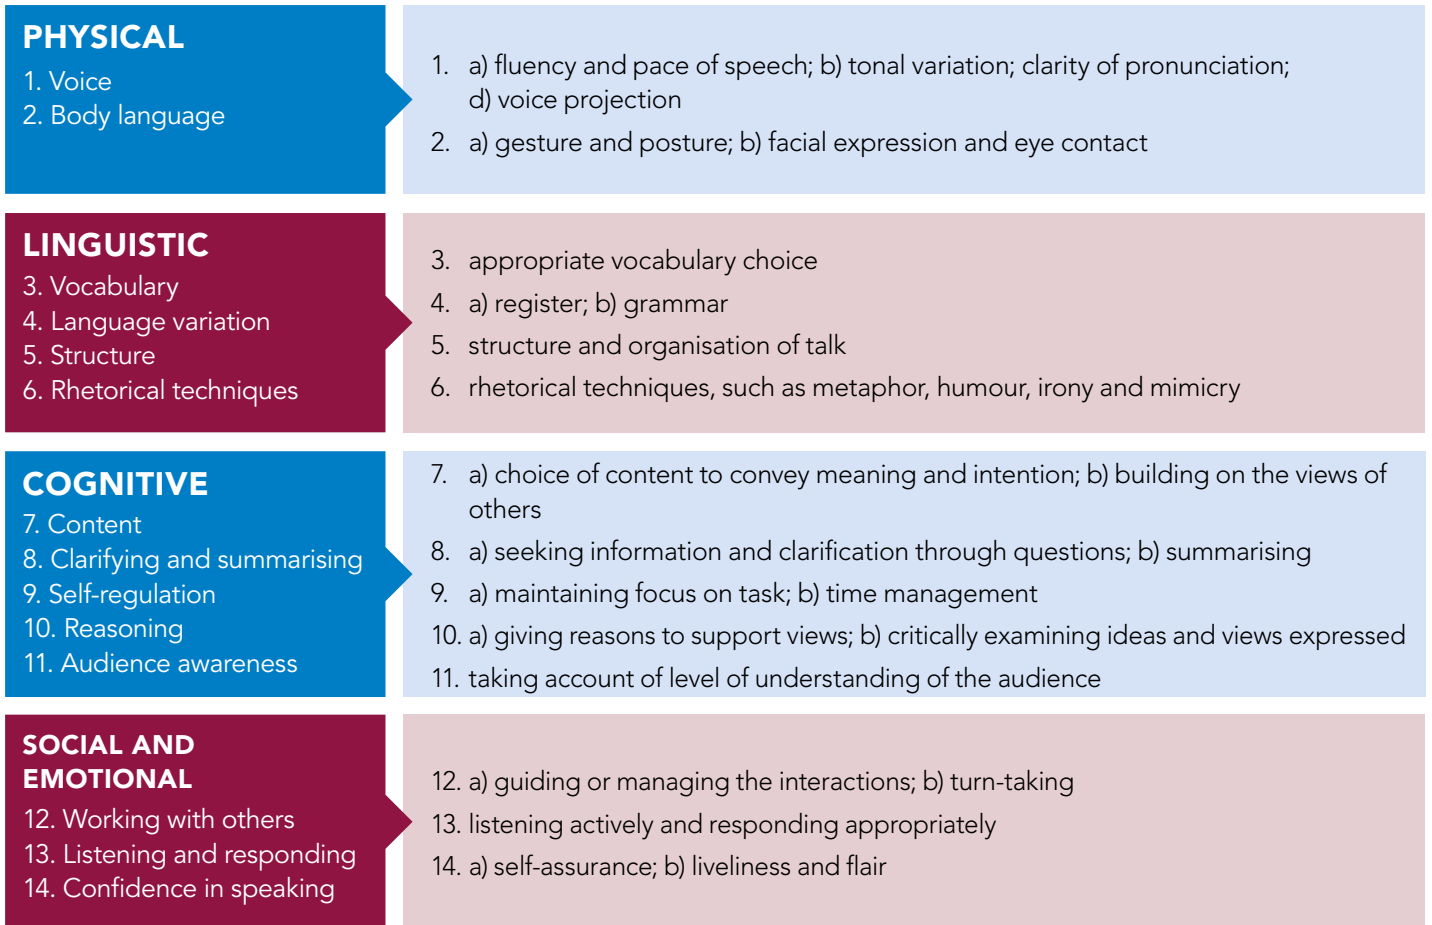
PHYSICAL
1. Voice
2. Body language

1. a) fluency and pace of speech; b) tonal variation; clarity of pronunciation; d) voice projection
2. a) gesture and posture; b) facial expression and eye contact

LINGUISTIC
3. Vocabulary
4. Language variation
5. Structure
6. Rhetorical techniques

3. appropriate vocabulary choice
4. a) register; b) grammar
5. structure and organisation of talk
6. rhetorical techniques, such as metaphor, humour, irony and mimicry

COGNITIVE
7. Content
8. Clarifying and summarising
9. Self-regulation
10. Reasoning
11. Audience awareness

7. a) choice of content to convey meaning and intention; b) building on the views of others
8. a) seeking information and clarification through questions; b) summarising
9. a) maintaining focus on task; b) time management
10. a) giving reasons to support views; b) critically examining ideas and views expressed
11. taking account of level of understanding of the audience

SOCIAL AND EMOTIONAL
12. Working with others
13. Listening and responding
14. Confidence in speaking

12. a) guiding or managing the interactions; b) turn-taking
13. listening actively and responding appropriately
14. a) self-assurance; b) liveliness and flair